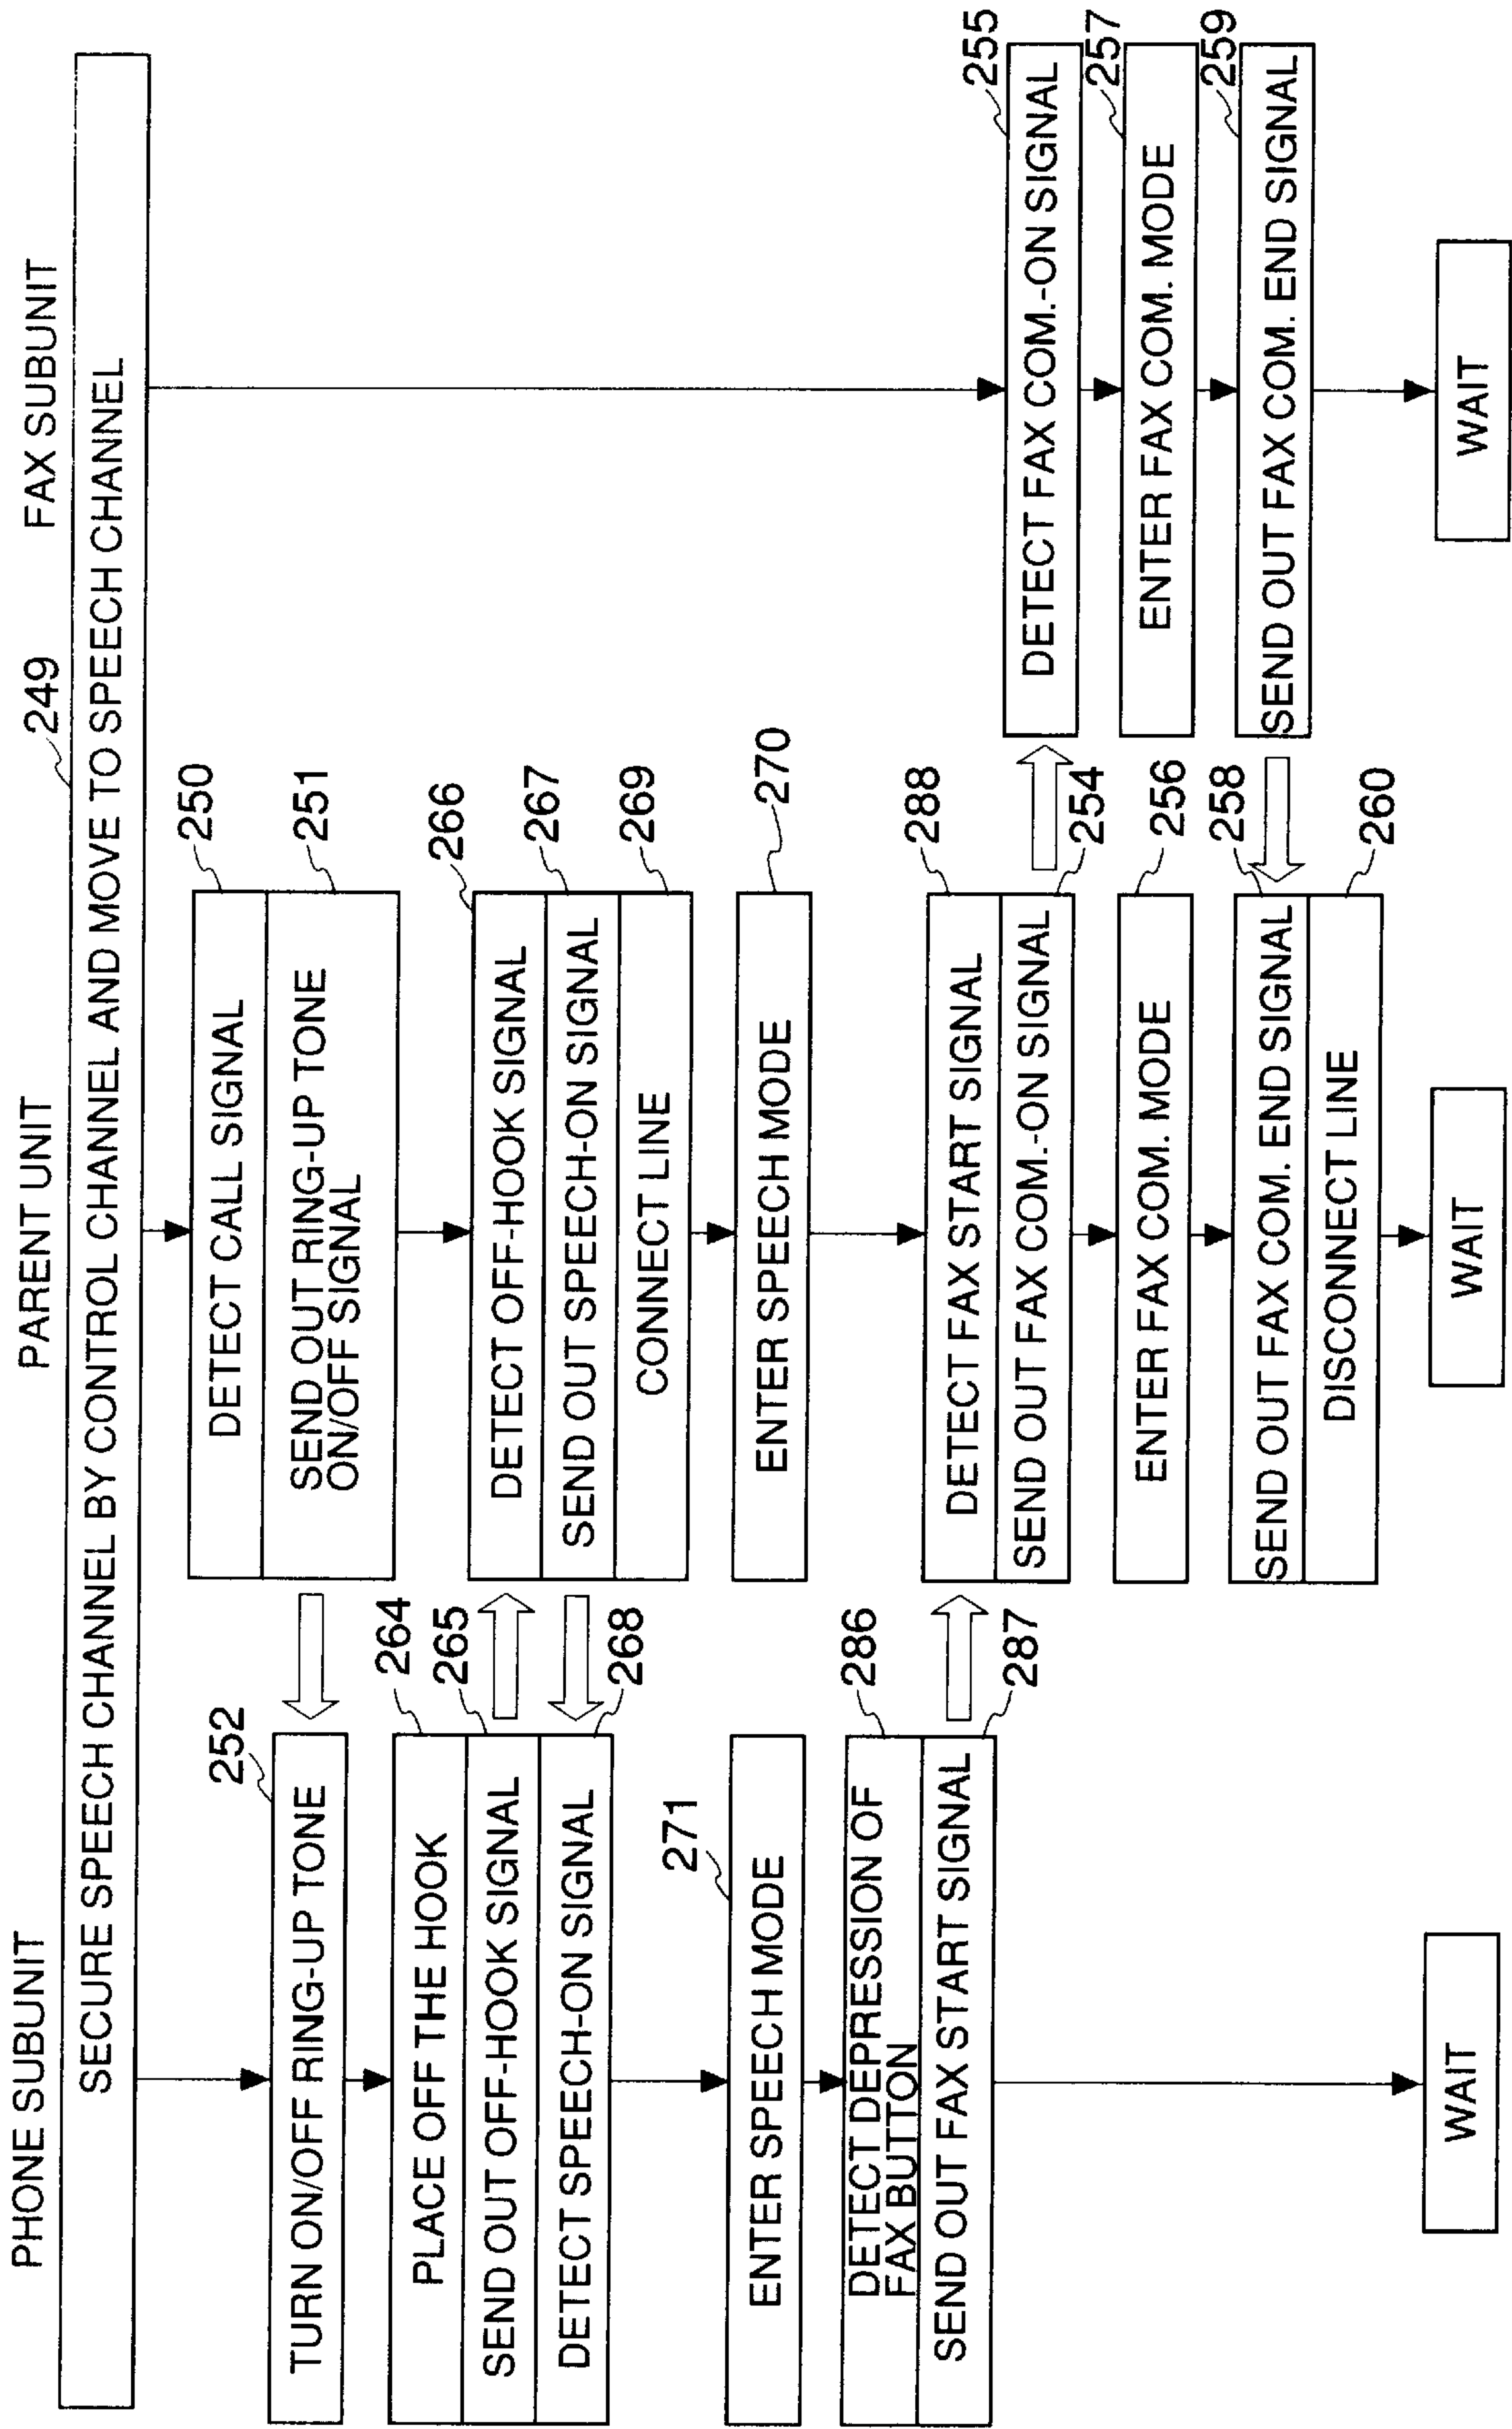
PHONE SUBUNIT

PARENT UNIT

FAX SUBUNIT

249

SECURE SPEECH CHANNEL BY CONTROL CHANNEL AND MOVE TO SPEECH CHANNEL

252

TURN ON/OFF RING-UP TONE

264

265

268

PLACE OFF THE HOOK

SEND OUT OFF-HOOK SIGNAL

DETECT SPEECH-ON SIGNAL

271

ENTER SPEECH MODE

286

287

DETECT DEPRESSION OF FAX BUTTON

SEND OUT FAX START SIGNAL

WAIT

250

251

DETECT CALL SIGNAL

SEND OUT RING-UP TONE ON/OFF SIGNAL

266

267

269

DETECT OFF-HOOK SIGNAL

SEND OUT SPEECH-ON SIGNAL

CONNECT LINE

270

ENTER SPEECH MODE

288

254

DETECT FAX START SIGNAL

SEND OUT FAX COM.-ON SIGNAL

256

ENTER FAX COM. MODE

258

260

SEND OUT FAX COM. END SIGNAL

DISCONNECT LINE

WAIT

255

DETECT FAX COM.-ON SIGNAL

257

ENTER FAX COM. MODE

259

SEND OUT FAX COM. END SIGNAL

WAIT